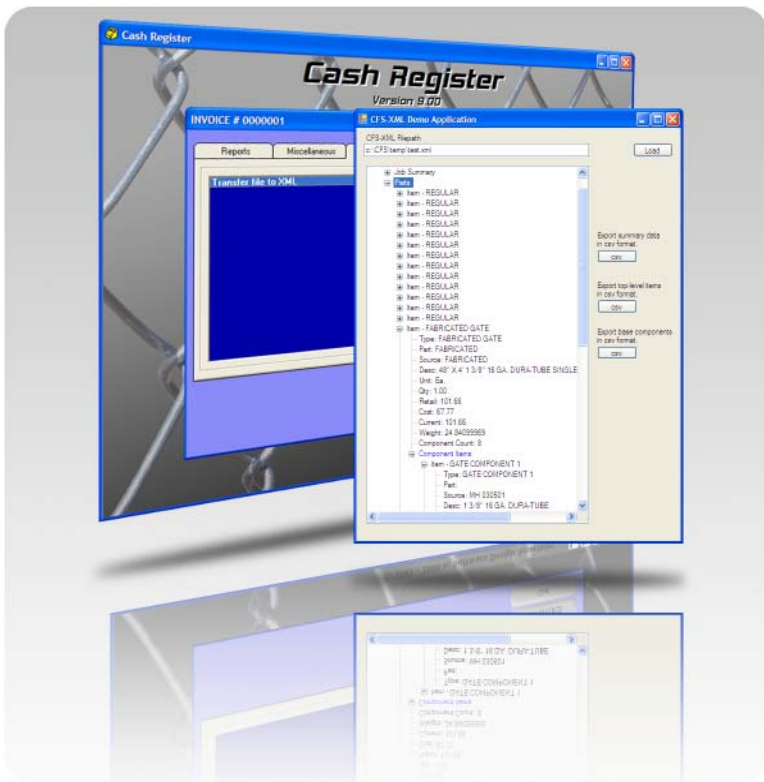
Cash Register

Cash Register
Version 9.00

INVOICE # 0000001

Reports
Miscellaneous

Transfer file to XML

CFS-XML Demo Application

CFS-XML Filepath
c:\CFS\temp\test.xml

Load

Job Summary
Parts
Item - REGULAR
Item - REGULAR
Item - REGULAR
Item - REGULAR
Item - REGULAR
Item - REGULAR
Item - REGULAR
Item - REGULAR
Item - REGULAR
Item - REGULAR
Item - REGULAR
Item - REGULAR
Item - REGULAR
Item - FABRICATED GATE
Type: FABRICATED GATE
Part: FABRICATED
Source: FABRICATED
Desc: 48" X 4' 1 3/8" 16 GA. DURA-TUBE SINGLE
Unit: Ea.
Qty: 1.00
Retail: 101.66
Cost: 67.77
Current: 101.66
Weight: 24.84099969
Component Count: 8
Component Items
Item - GATE COMPONENT 1
Type: GATE COMPONENT 1
Part:
Source: MH 030501
Desc: 1 3/8" 16 GA. DURA-TUBE

Export summary data in csv format.
csv

Export top-level items in csv format.
csv

Export base components in csv format.
csv